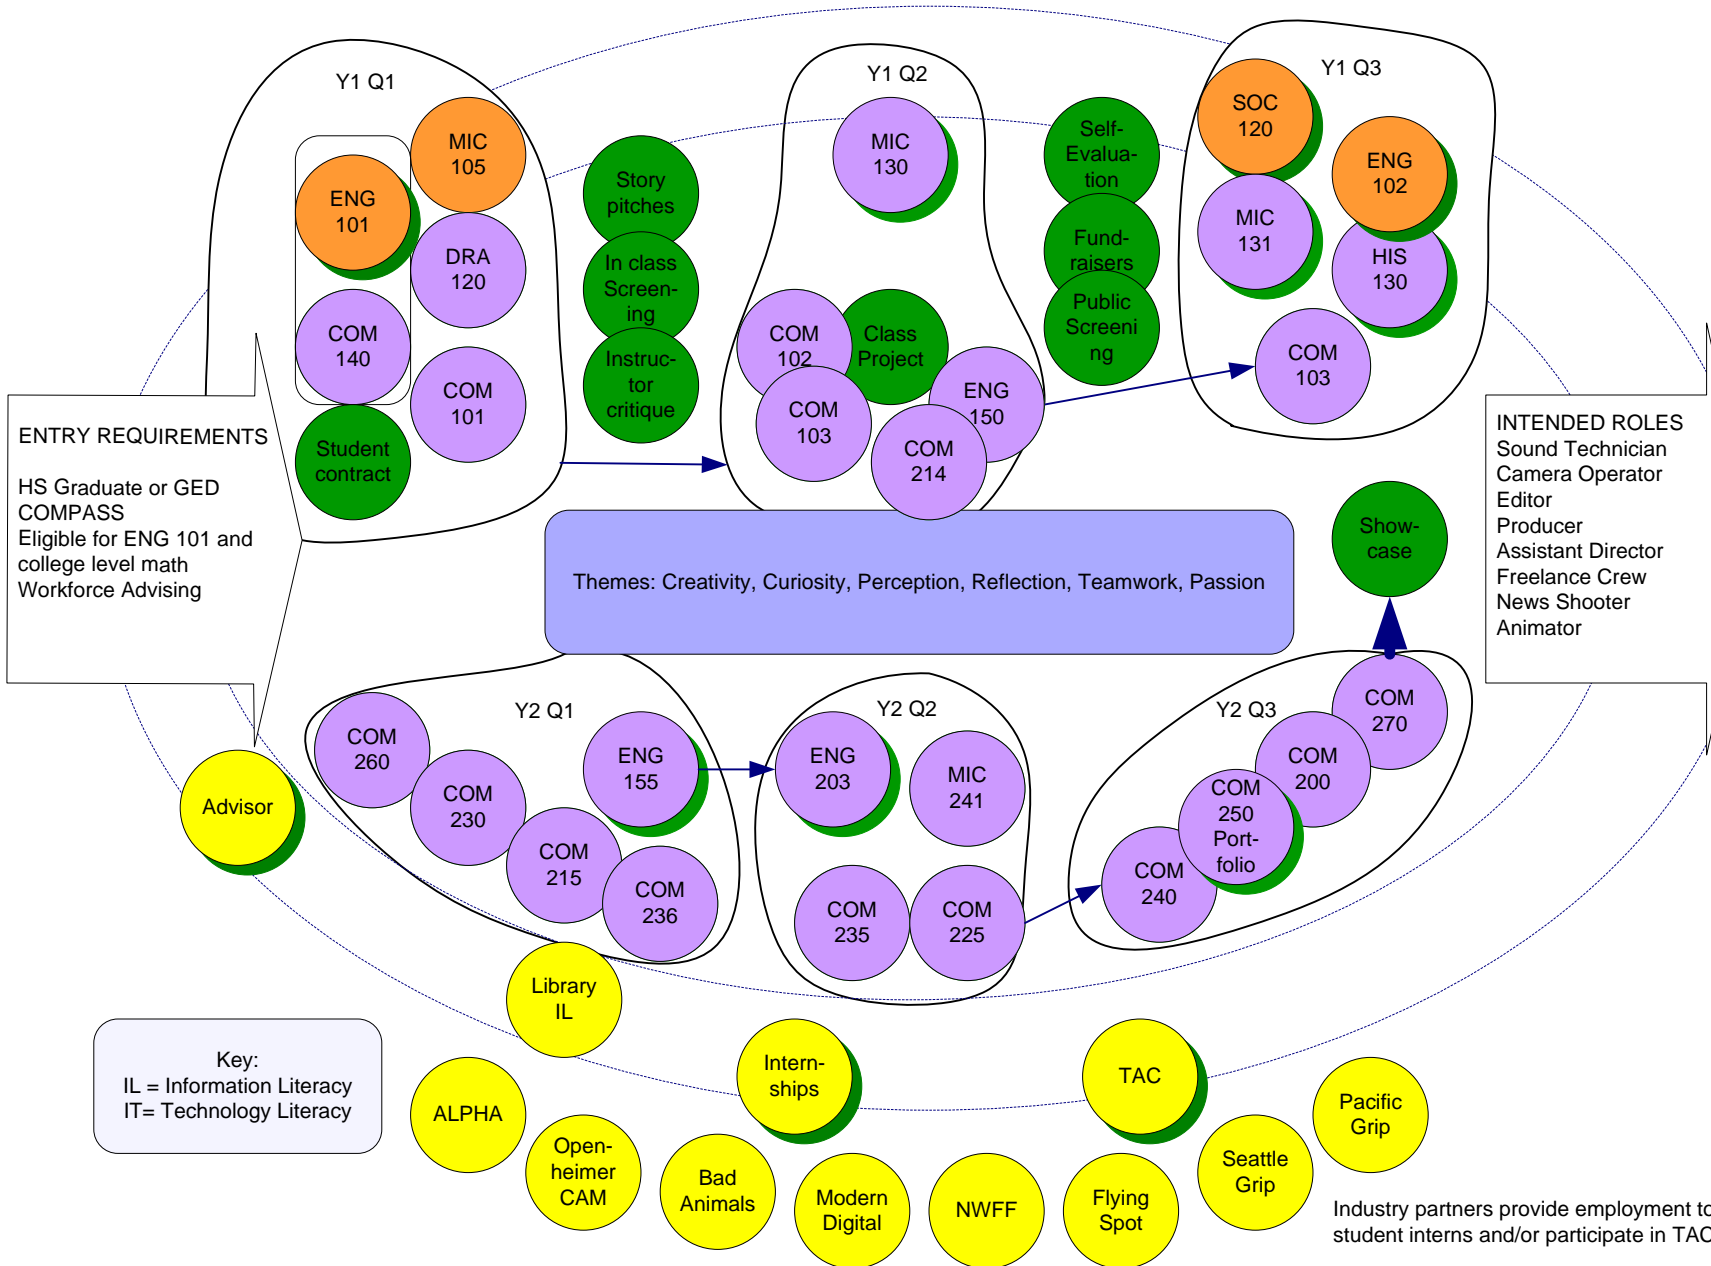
Y1 Q1

MIC 105

ENG 101

DRA 120

COM 140

COM 101

Student contract

Story pitches

In class Screening

Instructor critique

Y1 Q2

MIC 130

COM 102

Class Project

COM 103

ENG 150

COM 214

Self-Evaluation

Fund-raisers

Public Screening

Y1 Q3

SOC 120

ENG 102

MIC 131

HIS 130

COM 103

ENTRY REQUIREMENTS

HS Graduate or GED
COMPASS
Eligible for ENG 101 and college level math
Workforce Advising

INTENDED ROLES
Sound Technician
Camera Operator
Editor
Producer
Assistant Director
Freelance Crew
News Shooter
Animator

Show-case

Themes: Creativity, Curiosity, Perception, Reflection, Teamwork, Passion

Y2 Q1

COM 260

COM 230

ENG 155

COM 215

COM 236

Y2 Q2

ENG 203

MIC 241

COM 235

COM 225

Y2 Q3

COM 270

COM 200

COM 250 Port-folio

COM 240

Advisor

Library IL

Key:
IL = Information Literacy
IT= Technology Literacy

ALPHA

Open-heimer CAM

Bad Animals

Intern-ships

Modern Digital

NWFF

TAC

Flying Spot

Seattle Grip

Pacific Grip

Industry partners provide employment to student interns and/or participate in TAC